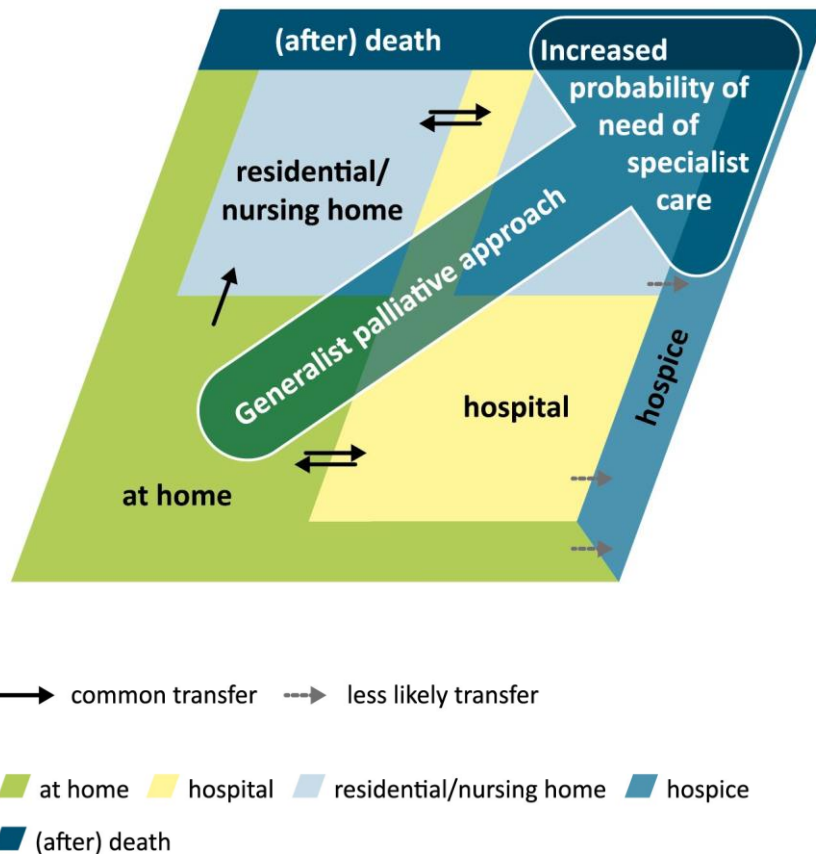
(after) death

Increased probability of need of specialist care

residential/ nursing home

Generalist palliative approach

hospital

hospice

at home

common transfer less likely transfer

at home hospital residential/nursing home hospice

(after) death